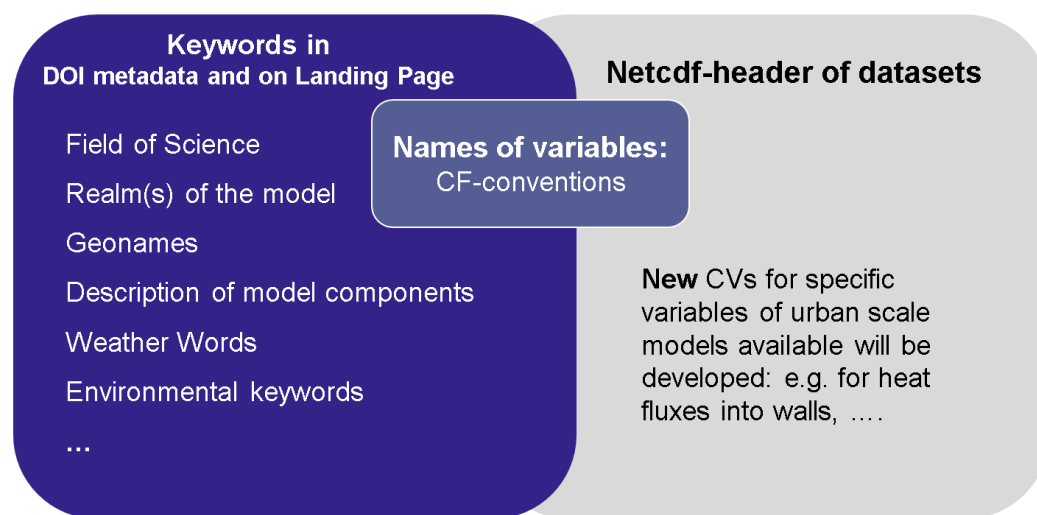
Keywords in
DOI metadata and on Landing Page

Field of Science

Realm(s) of the model

Geonames

Description of model components

Weather Words

Environmental keywords

...

Names of variables:
CF-conventions

Netcdf-header of datasets

New CVs for specific variables of urban scale models available will be developed: e.g. for heat fluxes into walls, ….